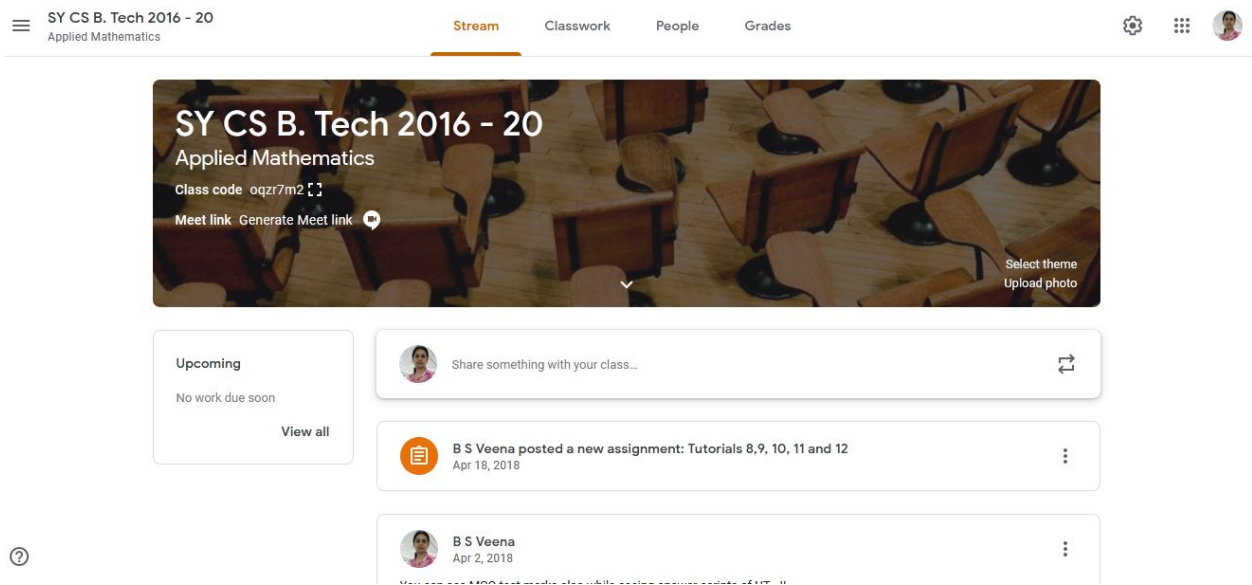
SY CS B. Tech 2016 - 20
Applied Mathematics

Stream Classwork People Grades

SY CS B. Tech 2016 - 20
Applied Mathematics
Class code oqzr7m2
Meet link Generate Meet link

Select theme
Upload photo

Upcoming
No work due soon
View all

Share something with your class...

B S Veena posted a new assignment: Tutorials 8,9, 10, 11 and 12
Apr 18, 2018

B S Veena
Apr 2, 2018

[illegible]